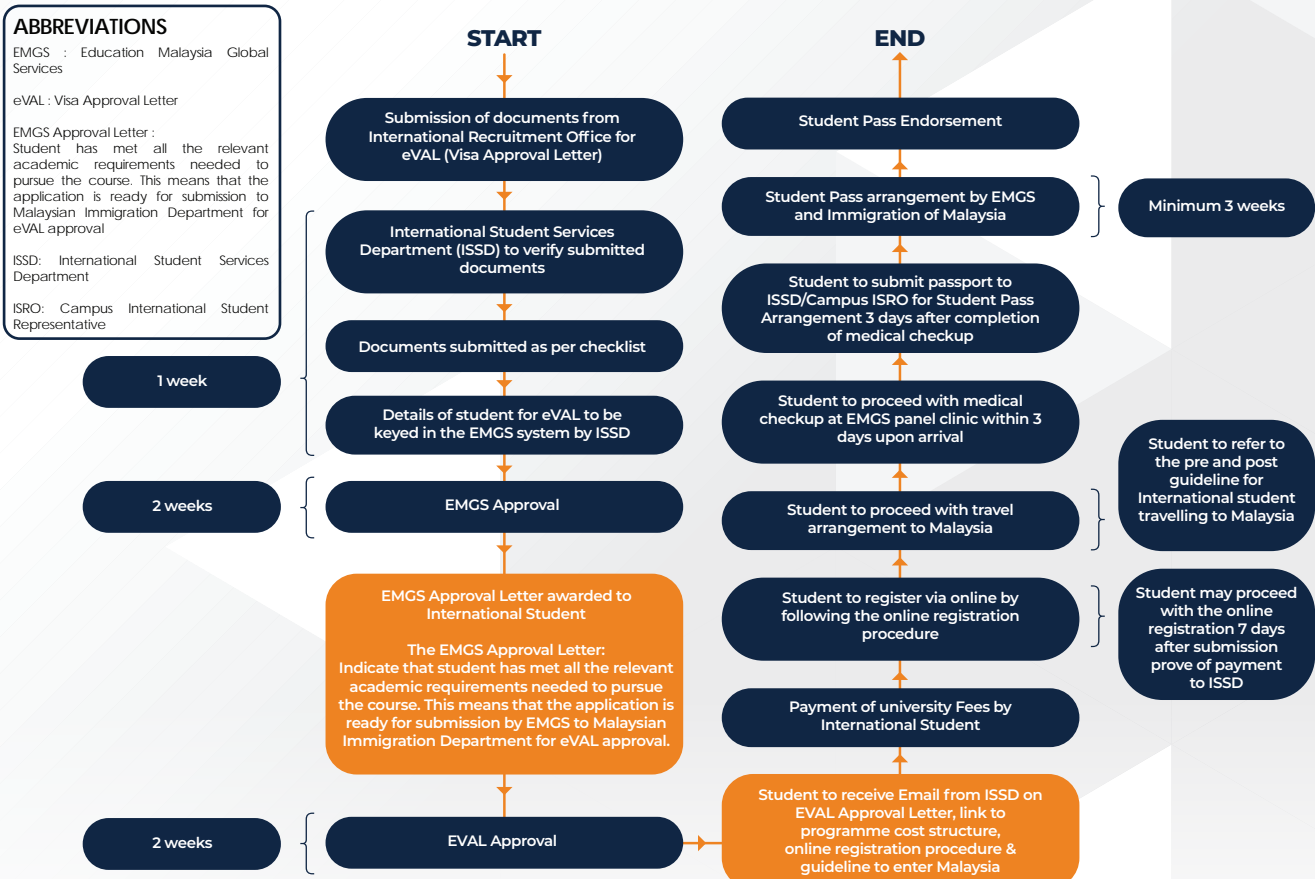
ABBREVIATIONS

EMGS : Education Malaysia Global Services

eVAL : Visa Approval Letter

EMGS Approval Letter : Student has met all the relevant academic requirements needed to pursue the course. This means that the application is ready for submission to Malaysian Immigration Department for eVAL approval

ISSD: International Student Services Department

ISRO: Campus International Student Representative

START

Submission of documents from International Recruitment Office for eVAL (Visa Approval Letter)

International Student Services Department (ISSD) to verify submitted documents

Documents submitted as per checklist

1 week

Details of student for eVAL to be keyed in the EMGS system by ISSD

2 weeks

EMGS Approval

EMGS Approval Letter awarded to International Student

The EMGS Approval Letter: Indicate that student has met all the relevant academic requirements needed to pursue the course. This means that the application is ready for submission by EMGS to Malaysian Immigration Department for eVAL approval.

2 weeks

EVAL Approval

Student to receive Email from ISSD on EVAL Approval Letter, link to programme cost structure, online registration procedure & guideline to enter Malaysia

Payment of university Fees by International Student

Student to register via online by following the online registration procedure

Student may proceed with the online registration 7 days after submission prove of payment to ISSD

Student to proceed with travel arrangement to Malaysia

Student to refer to the pre and post guideline for International student travelling to Malaysia

Student to proceed with medical checkup at EMGS panel clinic within 3 days upon arrival

Student to submit passport to ISSD/Campus ISRO for Student Pass Arrangement 3 days after completion of medical checkup

Student Pass arrangement by EMGS and Immigration of Malaysia

Minimum 3 weeks

Student Pass Endorsement

END